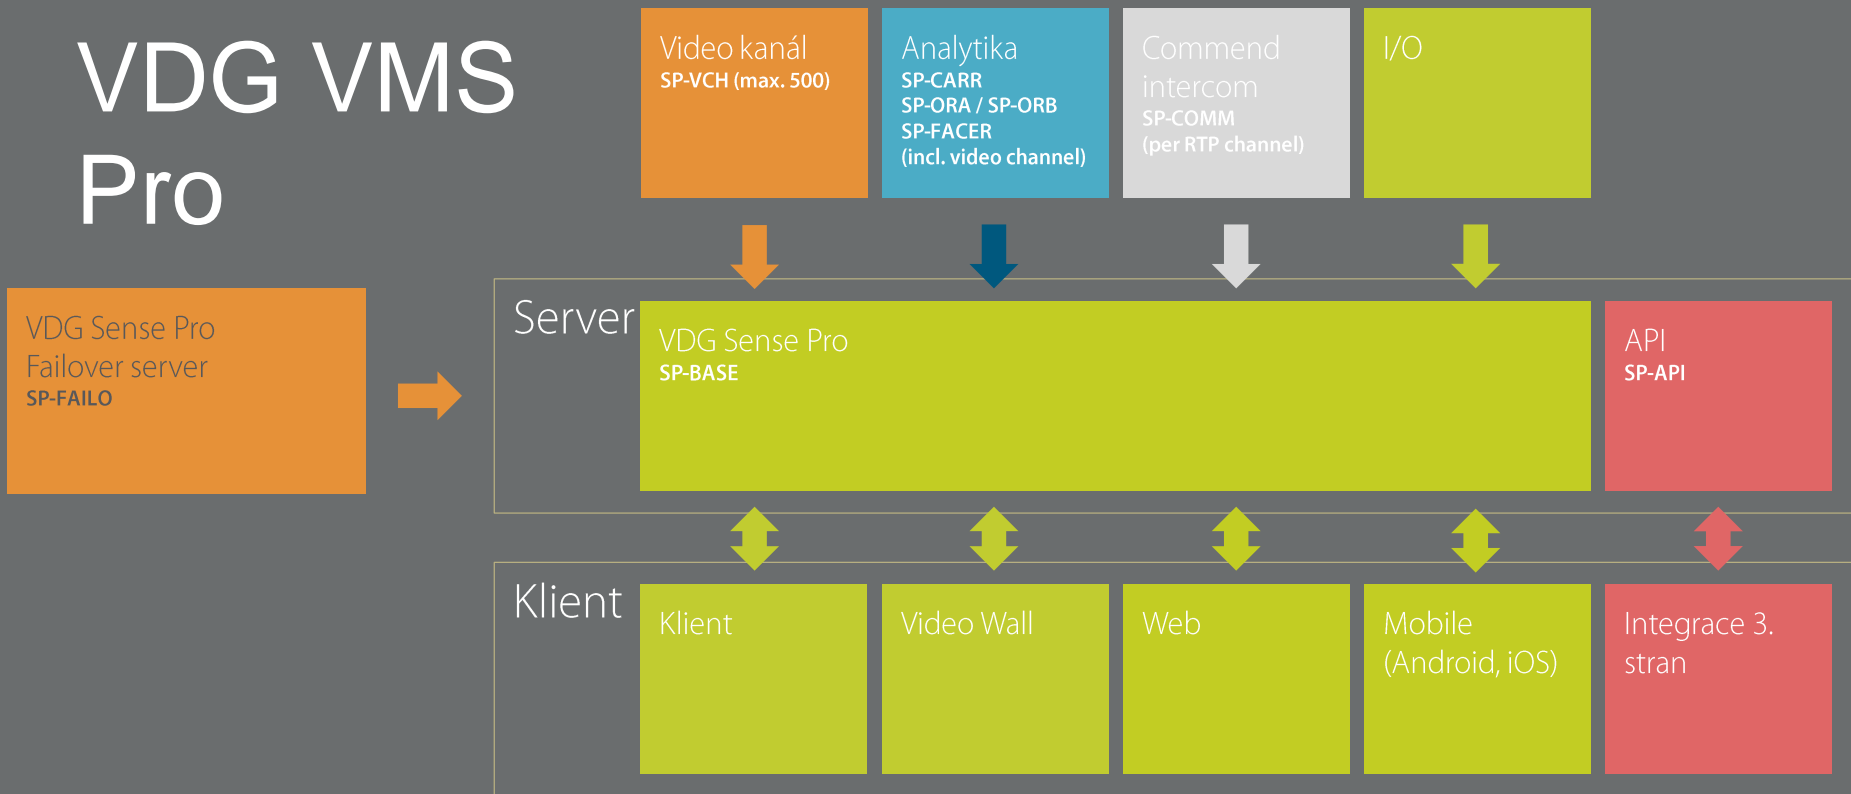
VDG VMS Pro

Video kanál
SP-VCH (max. 500)

Analytika
SP-CARR
SP-ORA / SP-ORB
SP-FACER
(incl. video channel)

Commend intercom
SP-COMM
(per RTP channel)

I/O

VDG Sense Pro
Failover server
SP-FAILO

Server

VDG Sense Pro
SP-BASE

API
SP-API

Klient

Klient

Video Wall

Web

Mobile
(Android, iOS)

Integrace 3. stran